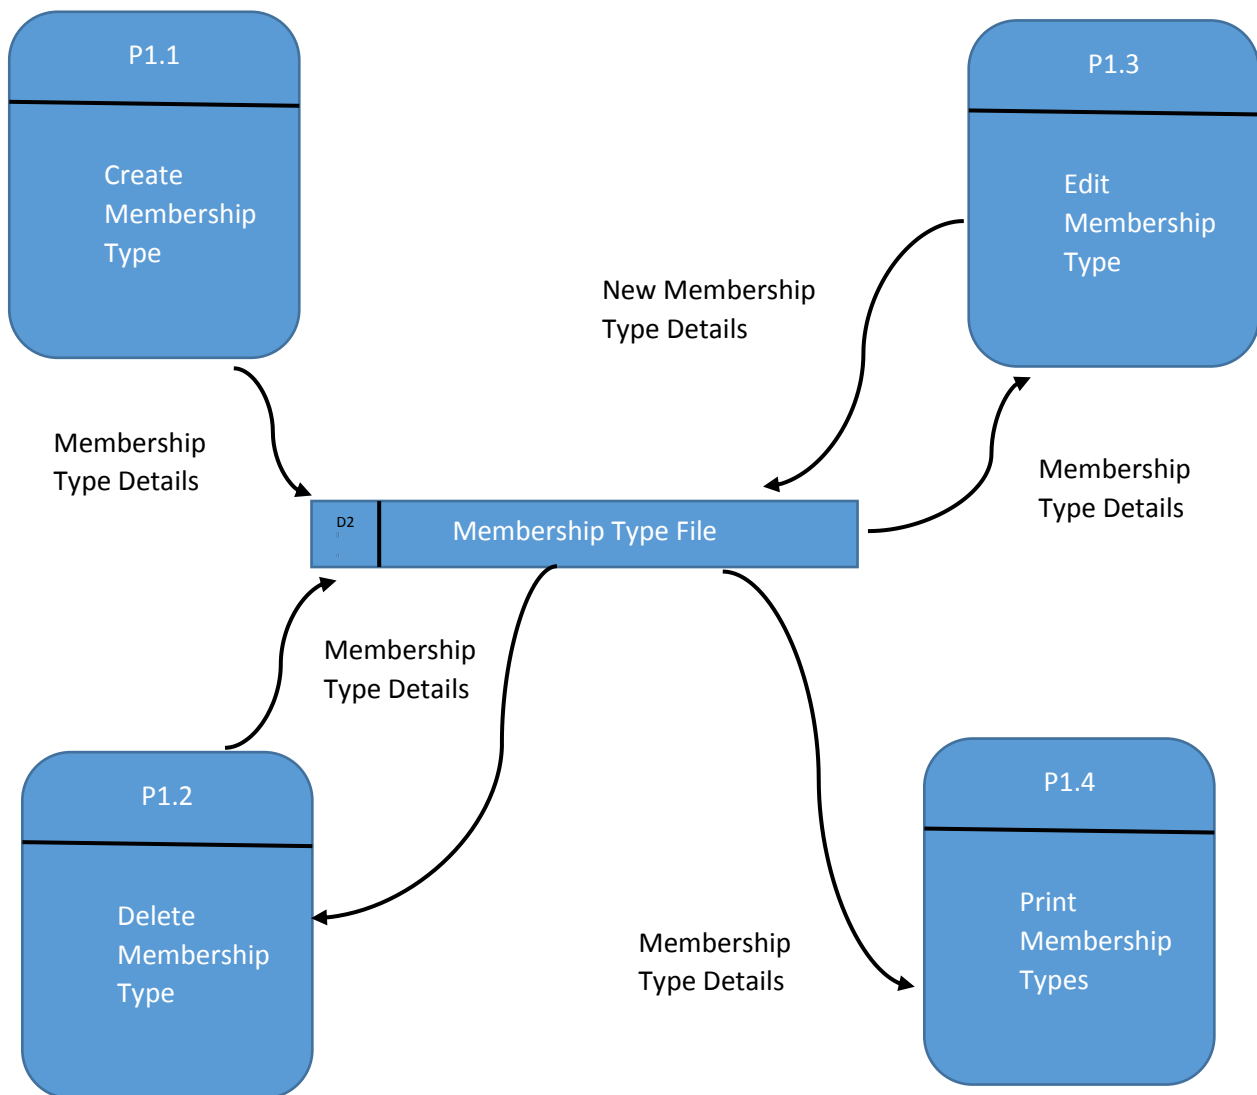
P1.1

Create Membership Type

P1.3

Edit Membership Type

New Membership Type Details

Membership Type Details

D2

Membership Type File

Membership Type Details

Membership Type Details

P1.2

Delete Membership Type

P1.4

Print Membership Types

Membership Type Details